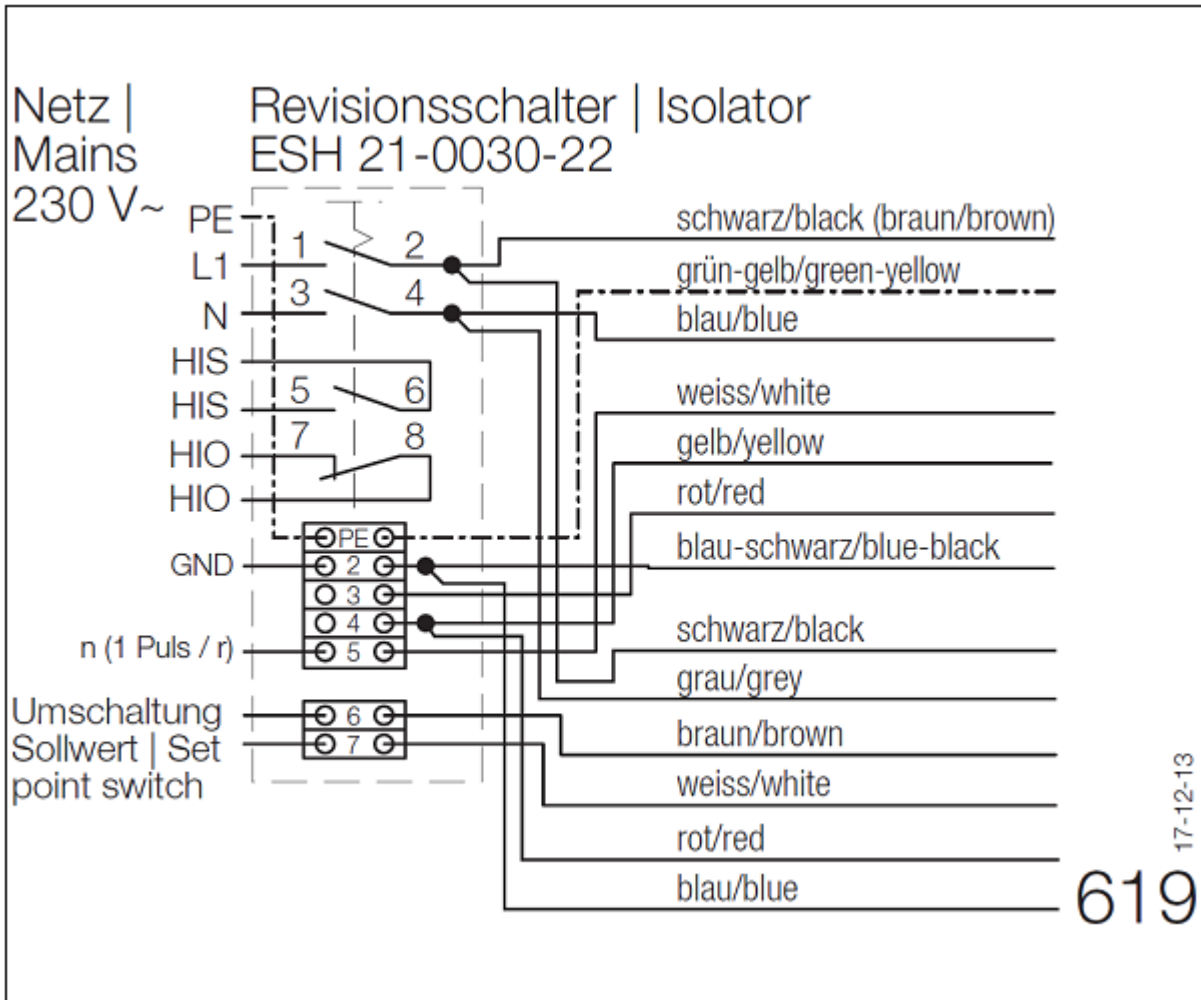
Netz | Mains 230 V~

Revisionsschalter | Isolator
ESH 21-0030-22

PE
L1
N
HIS
HIS
HIO
HIO
1
2
3
4
5
6
7
8

PE
2
3
4
5
6
7

GND
n (1 Puls / r)
Umschaltung Sollwert | Set point switch

schwarz/black (braun/brown)
grün-gelb/green-yellow
blau/blue
weiss/white
gelb/yellow
rot/red
blau-schwarz/blue-black
schwarz/black
grau/grey
braun/brown
weiss/white
rot/red
blau/blue

619
17-12-13